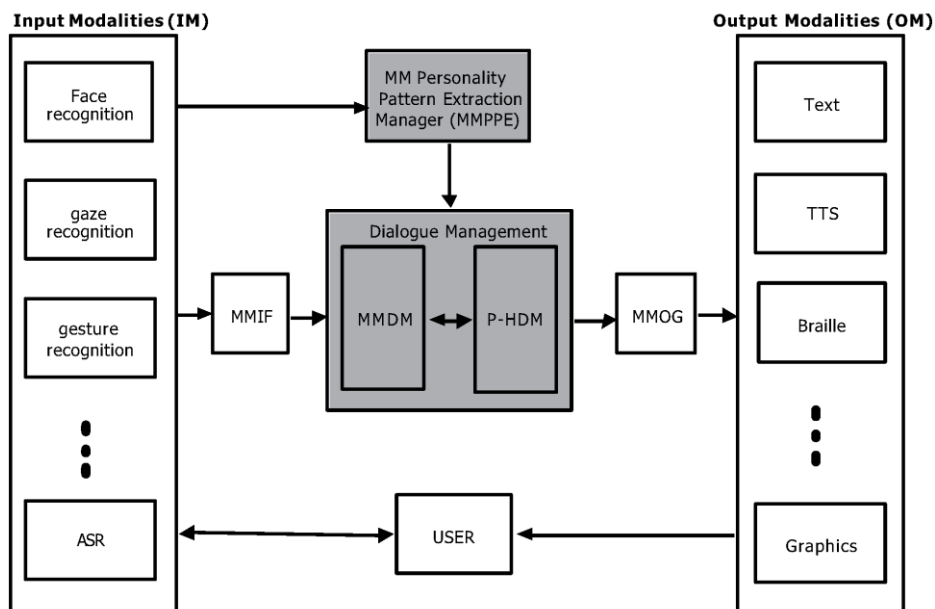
Input Modalities (IM)

Face recognition

gaze recognition

gesture recognition

ASR

MM Personality Pattern Extraction Manager (MMPPE)

Dialogue Management

MMIF

MMDM

P-HDM

MMOG

USER

Output Modalities (OM)

Text

TTS

Braille

Graphics